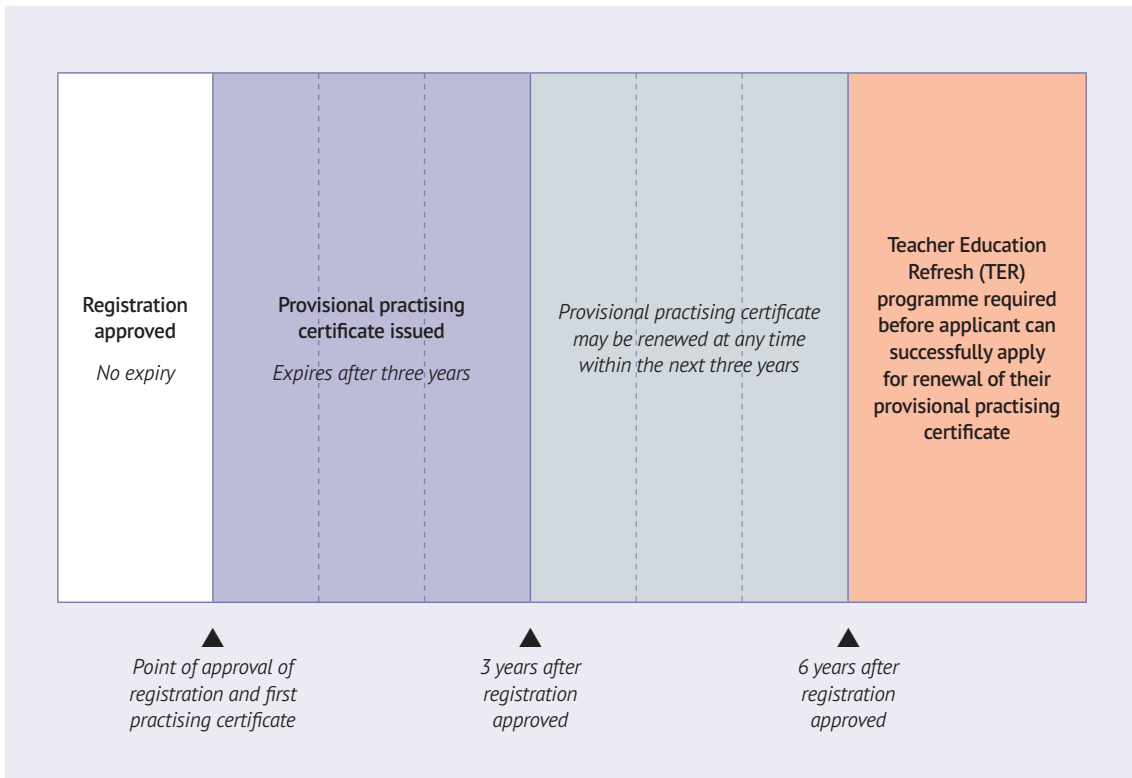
Registration approved

No expiry

Provisional practising certificate issued

Expires after three years

Provisional practising certificate may be renewed at any time within the next three years

Teacher Education Refresh (TER) programme required before applicant can successfully apply for renewal of their provisional practising certificate

Point of approval of registration and first practising certificate

3 years after registration approved

6 years after registration approved